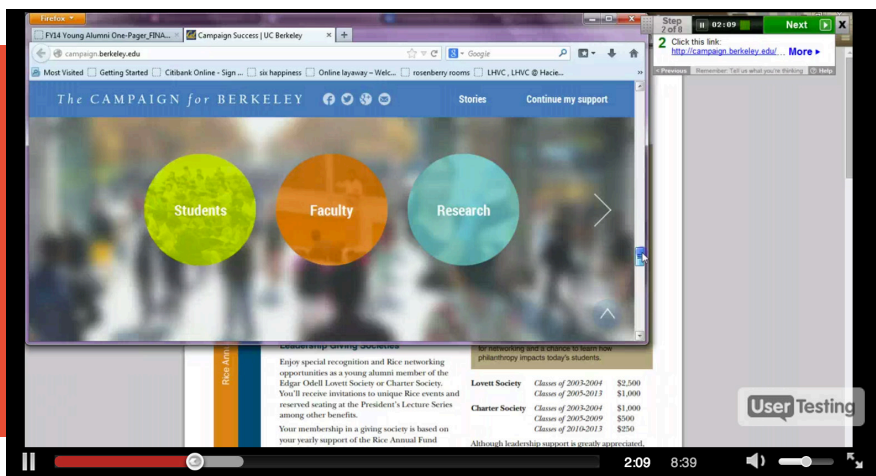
Firefox

FY14 Young Alumni One-Pager_FINA...

Campaign Success | UC Berkeley

campaign.berkeley.edu

Google

Most Visited

Getting Started

Citibank Online - Sign ...

six happiness

Online layaway – Welc...

rosenberry rooms

LHVC , LHVC @ Hacie...

The CAMPAIGN for BERKELEY

Stories

Continue my support

Students

Faculty

Research

Step 2 of 8

02:09

Next

2 Click this link: http://campaign.berkeley.edu/

More ▸

◂ Previous

Remember: Tell us what you're thinking

Help

Leadership Giving Societies

Rice Annual

Enjoy special recognition and Rice networking opportunities as a young alumni member of the Edgar Odell Lovett Society or Charter Society. You'll receive invitations to unique Rice events and reserved seating at the President's Lecture Series among other benefits.

Your membership in a giving society is based on your yearly support of the Rice Annual Fund

for networking and a chance to learn how philanthropy impacts today's students.

| | | |
|---|---|---|
| Lovett Society | Classes of 2003-2004 | $2,500 |
| | Classes of 2005-2013 | $1,000 |
| Charter Society | Classes of 2003-2004 | $1,000 |
| | Classes of 2005-2009 | $500 |
| | Classes of 2010-2013 | $250 |

Although leadership support is greatly appreciated,

UserTesting

2:09

8:39